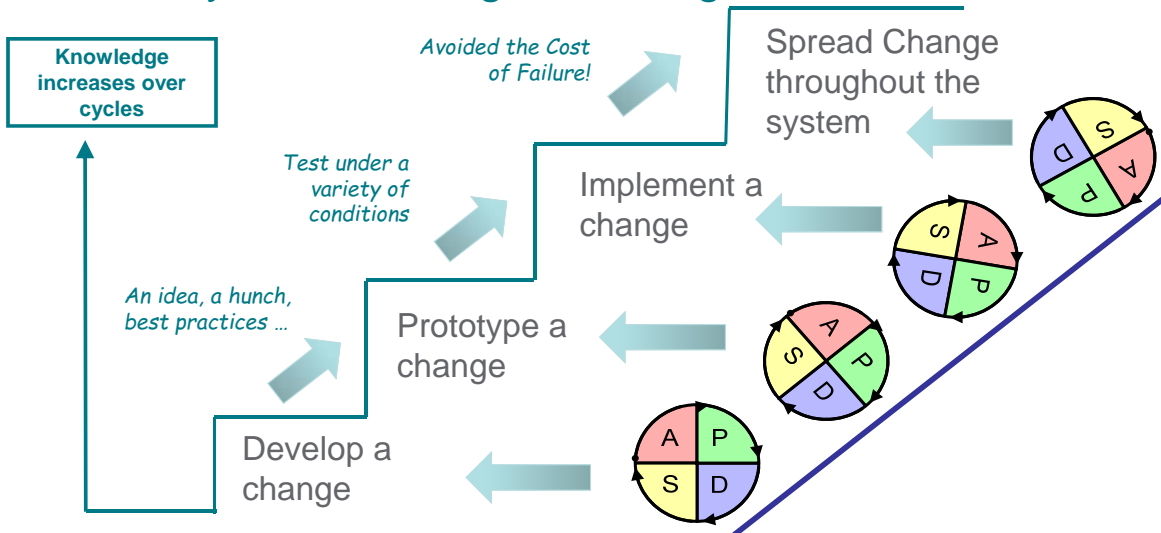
Knowledge increases over cycles

Avoided the Cost of Failure!

Spread Change throughout the system

Test under a variety of conditions

Implement a change

An idea, a hunch, best practices …

Prototype a change

Develop a change

S A P D

S A P D

A P D S

A P S D